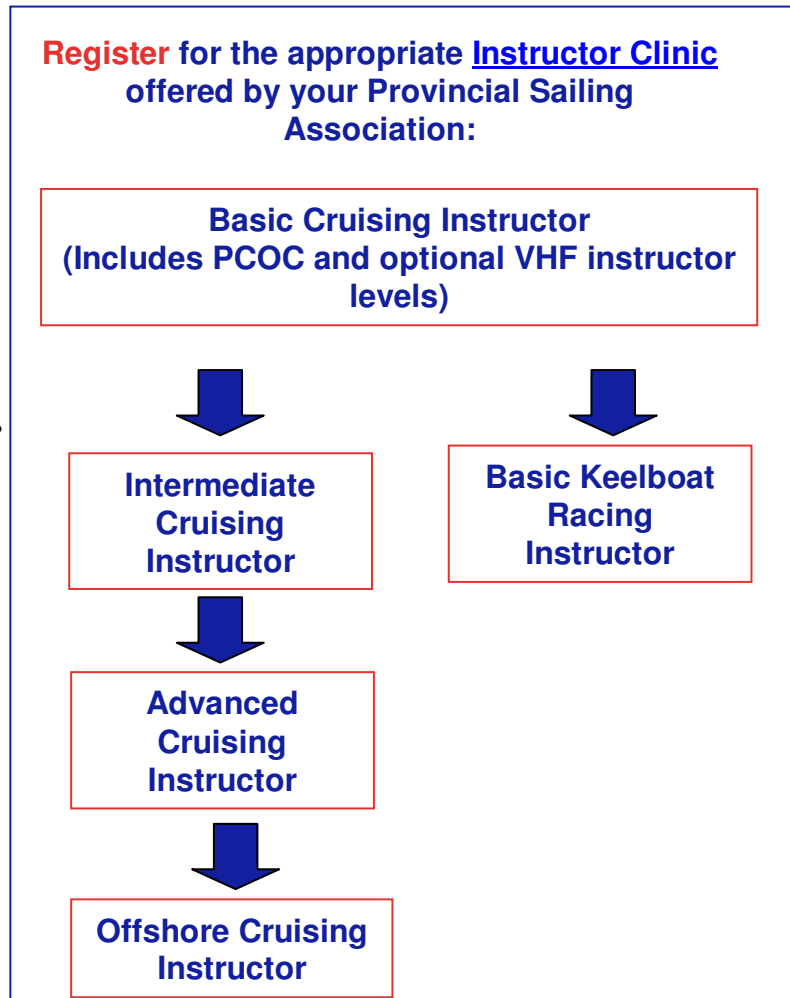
Register for the appropriate Instructor Clinic offered by your Provincial Sailing Association:

Basic Cruising Instructor (Includes PCOC and optional VHF instructor levels)

Intermediate Cruising Instructor

Basic Keelboat Racing Instructor

Advanced Cruising Instructor

Offshore Cruising Instructor